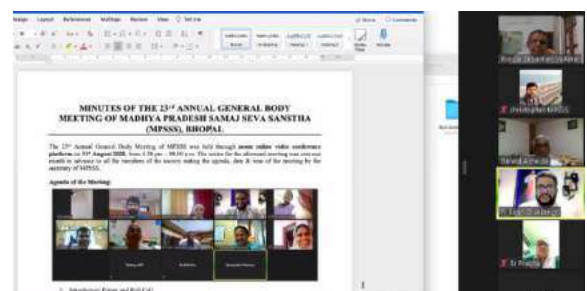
Design Layout References Mailings Review View Tell me

Share Comments

MINUTES OF THE 23rd ANNUAL GENERAL BODY MEETING OF MADHYA PRADESH SAMAJ SEVA SANSTHA (MPSSS), BHOPAL

The 23rd Annual General Body Meeting of MPSSS was held through zoom online video conference platform on 31st August 2020, from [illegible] p.m. – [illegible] p.m. The notice for the aforesaid meeting was sent well in advance to all the members of the society stating the agenda, date & time of the meeting by the secretary of MPSSS.

Agenda of the Meeting:

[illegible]

Fr. Engl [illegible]

Fr Prakas

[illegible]

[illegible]

Fr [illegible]